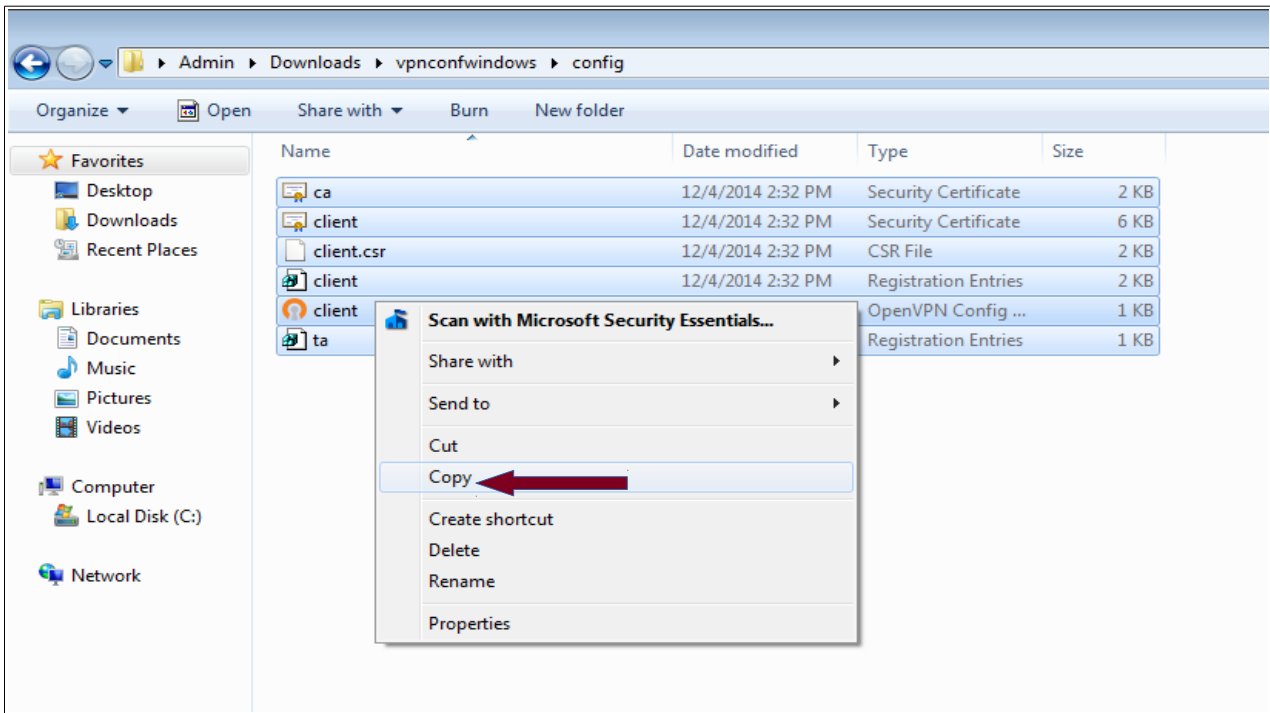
▸ Admin ▸ Downloads ▸ vpnconfwindows ▸ config

Organize ▾ Open Share with ▾ Burn New folder

Favorites
Desktop
Downloads
Recent Places

Libraries
Documents
Music
Pictures
Videos

Computer
Local Disk (C:)

Network

| Name | Date modified | Type | Size |
|---|---|---|---|
| ca | 12/4/2014 2:32 PM | Security Certificate | 2 KB |
| client | 12/4/2014 2:32 PM | Security Certificate | 6 KB |
| client.csr | 12/4/2014 2:32 PM | CSR File | 2 KB |
| client | 12/4/2014 2:32 PM | Registration Entries | 2 KB |
| client | | OpenVPN Config ... | 1 KB |
| ta | | Registration Entries | 1 KB |

Scan with Microsoft Security Essentials...
Share with
Send to
Cut
Copy
Create shortcut
Delete
Rename
Properties